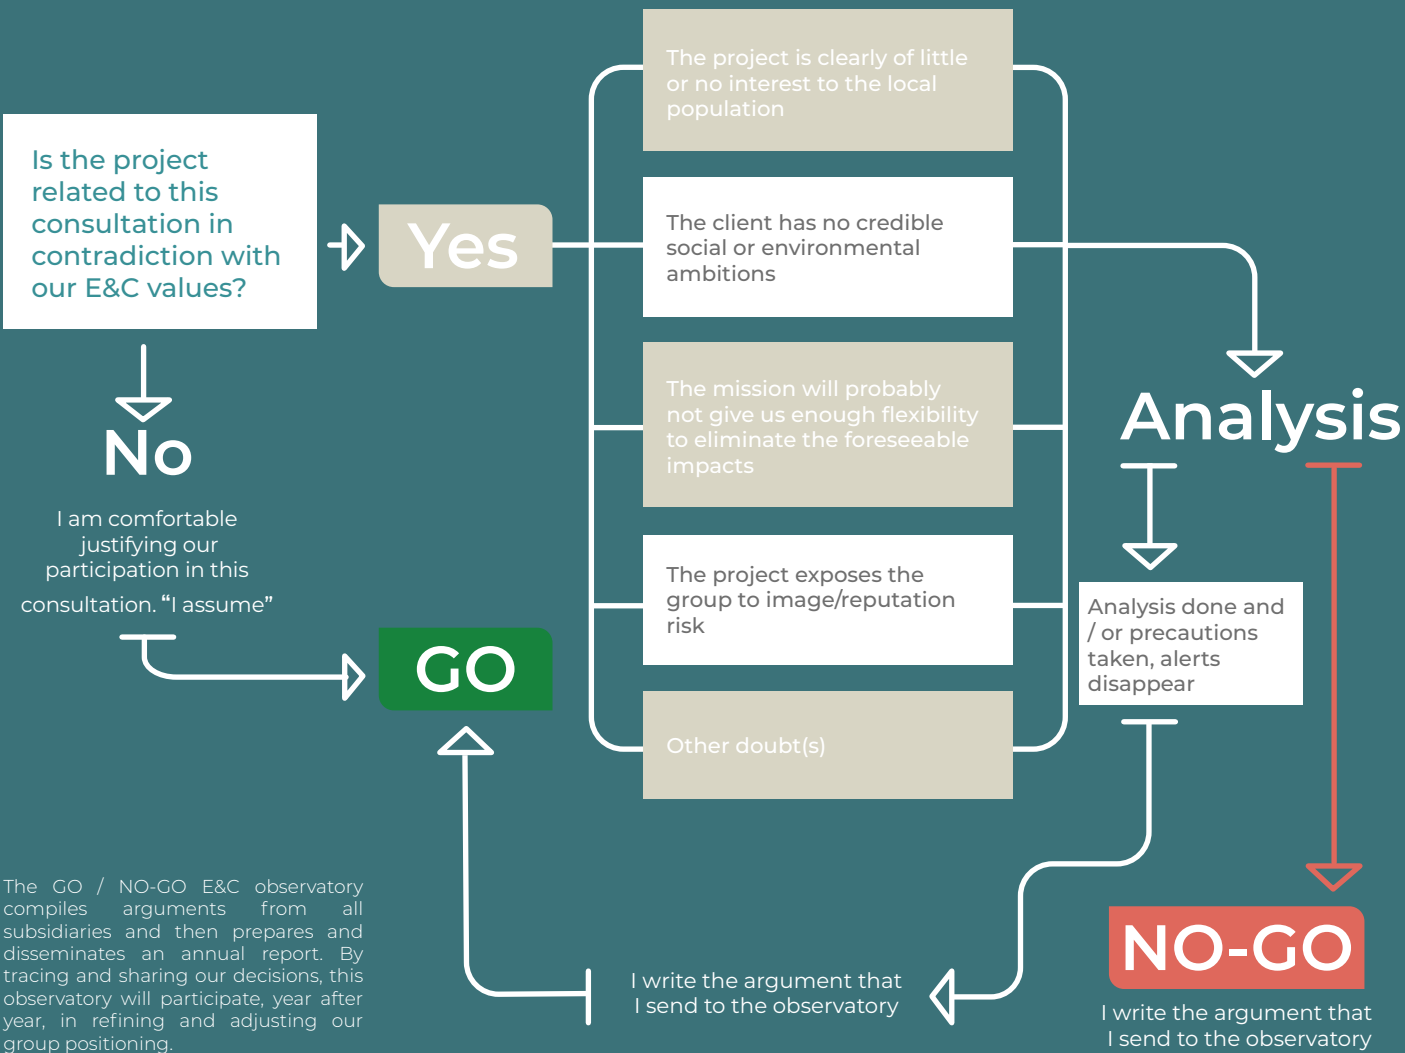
Is the project related to this consultation in contradiction with our E&C values?

Yes

The project is clearly of little or no interest to the local population

The client has no credible social or environmental ambitions

The mission will probably not give us enough flexibility to eliminate the foreseeable impacts

The project exposes the group to image/reputation risk

Other doubt(s)

Analysis

Analysis done and / or precautions taken, alerts disappear

No

I am comfortable justifying our participation in this consultation. "I assume"

GO

NO-GO

I write the argument that I send to the observatory

I write the argument that I send to the observatory

The GO / NO-GO E&C observatory compiles arguments from all subsidiaries and then prepares and disseminates an annual report. By tracing and sharing our decisions, this observatory will participate, year after year, in refining and adjusting our group positioning.